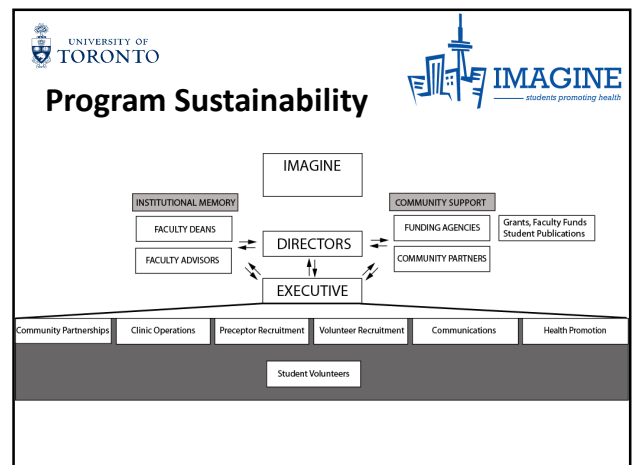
UNIVERSITY OF TORONTO

IMAGINE
students promoting health

Program Sustainability

IMAGINE

INSTITUTIONAL MEMORY

FACULTY DEANS

FACULTY ADVISORS

DIRECTORS

COMMUNITY SUPPORT

FUNDING AGENCIES

Grants, Faculty Funds
Student Publications

COMMUNITY PARTNERS

EXECUTIVE

Community Partnerships

Clinic Operations

Preceptor Recruitment

Volunteer Recruitment

Communications

Health Promotion

Student Volunteers